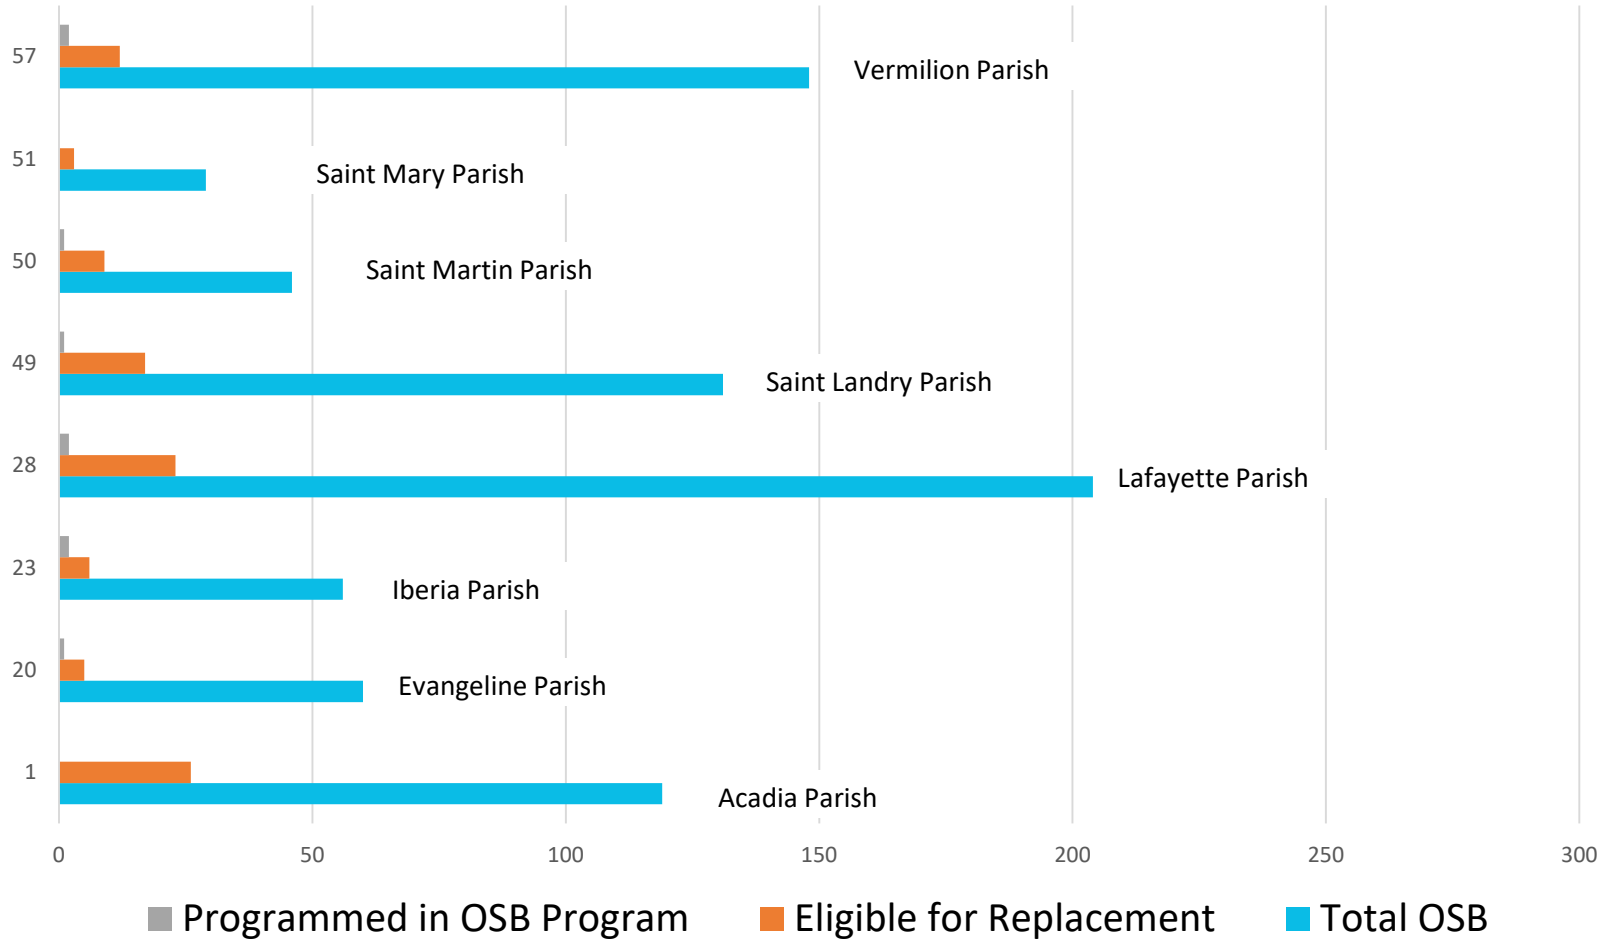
57
Vermilion Parish
51
Saint Mary Parish
50
Saint Martin Parish
49
Saint Landry Parish
28
Lafayette Parish
23
Iberia Parish
20
Evangeline Parish
1
Acadia Parish
0 50 100 150 200 250 300

Programmed in OSB Program Eligible for Replacement Total OSB